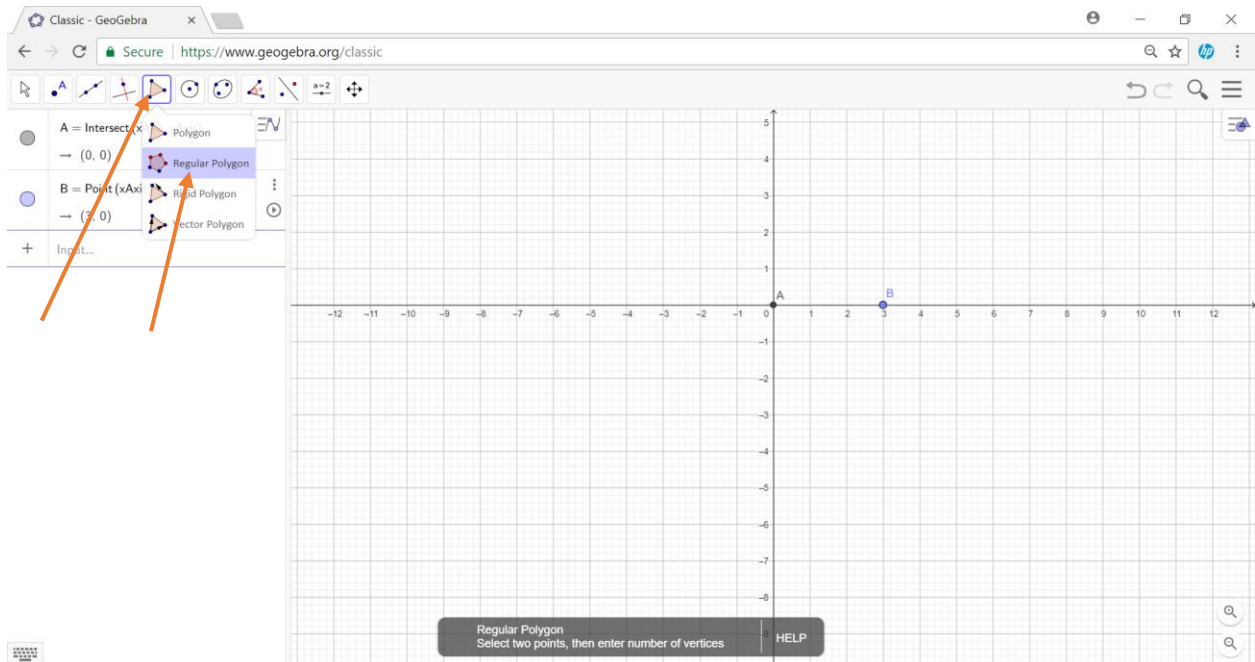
Classic - GeoGebra ×

Secure | https://www.geogebra.org/classic

a=2

A = Intersect(x

→ (0, 0)

B = Point(xAxi

→ (3, 0)

+ Input...

Polygon

Regular Polygon

Rigid Polygon

Vector Polygon

5
4
3
2
1
A
B
−12 −11 −10 −9 −8 −7 −6 −5 −4 −3 −2 −1 0 1 2 3 4 5 6 7 8 9 10 11 12
−1
−2
−3
−4
−5
−6
−7
−8

Regular Polygon
Select two points, then enter number of vertices

HELP